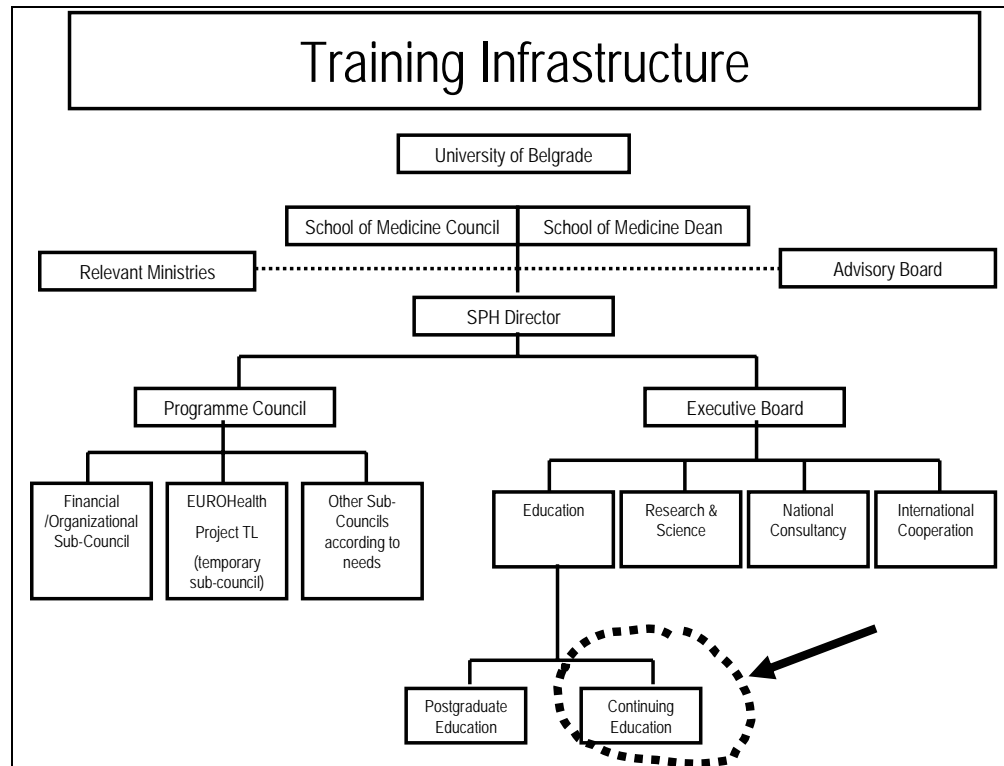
Training Infrastructure

University of Belgrade

School of Medicine Council

School of Medicine Dean

Relevant Ministries

Advisory Board

SPH Director

Programme Council

Executive Board

Financial /Organizational Sub-Council

EUROHealth Project TL (temporary sub-council)

Other Sub-Councils according to needs

Education

Research & Science

National Consultancy

International Cooperation

Postgraduate Education

Continuing Education